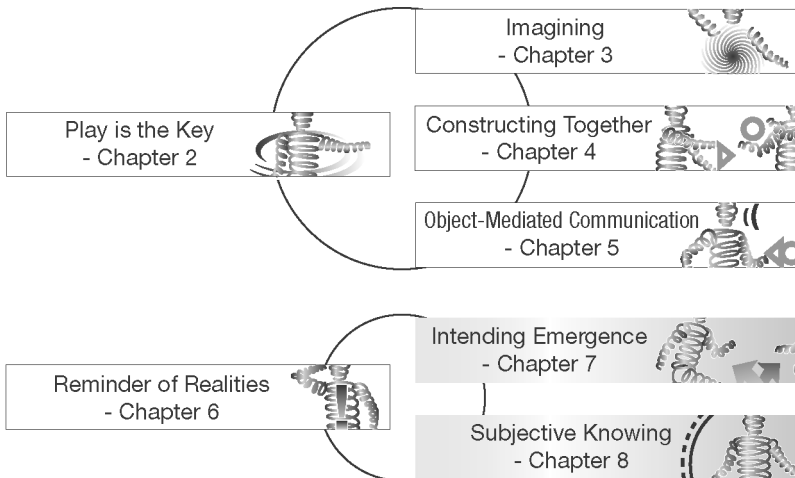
Imagining
- Chapter 3

Play is the Key
- Chapter 2

Constructing Together
- Chapter 4

Object-Mediated Communication
- Chapter 5

Intending Emergence
- Chapter 7

Reminder of Realities
- Chapter 6

Subjective Knowing
- Chapter 8